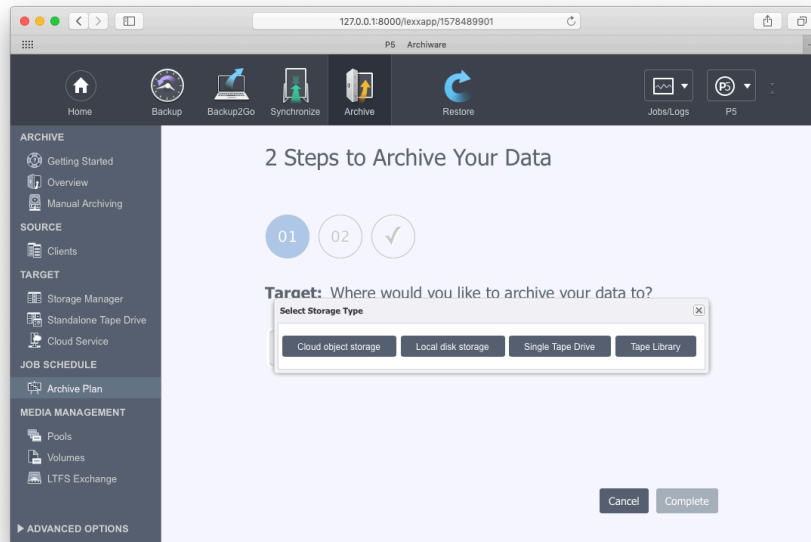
127.0.0.1:8000/lexxapp/1578489901

P5 Archiware

Home
Backup
Backup2Go
Synchronize
Archive
Restore
Jobs/Logs
P5

ARCHIVE
Getting Started
Overview
Manual Archiving
SOURCE
Clients
TARGET
Storage Manager
Standalone Tape Drive
Cloud Service
JOB SCHEDULE
Archive Plan
MEDIA MANAGEMENT
Pools
Volumes
LTFS Exchange
ADVANCED OPTIONS

2 Steps to Archive Your Data

01
02
✓

Target: Where would you like to archive your data to?

Select Storage Type

Cloud object storage
Local disk storage
Single Tape Drive
Tape Library

Cancel
Complete